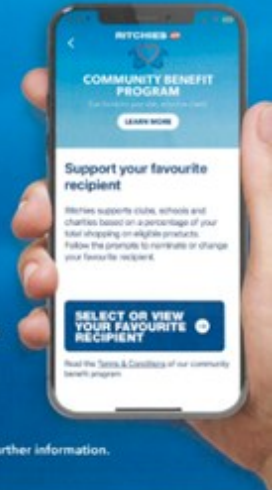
RITCHIES

COMMUNITY BENEFIT PROGRAM

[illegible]

LEARN MORE

Support your favourite recipient

Ritchies supports clubs, schools and charities based on a percentage of your total shopping on eligible products. Follow the prompts to nominate or change your favourite recipient.

SELECT OR VIEW YOUR FAVOURITE RECIPIENT

Read the Terms & Conditions of our community benefit program

rther information.